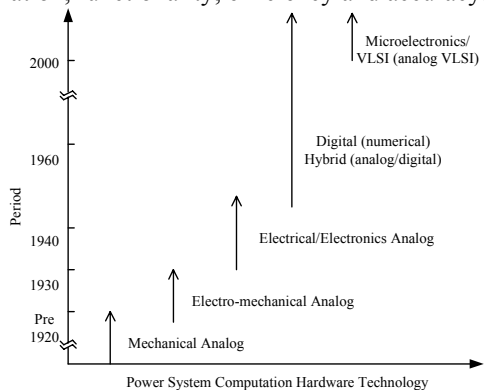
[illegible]

2000

1960

1940

1930

Pre 1920

Period

Microelectronics/ VLSI (analog VLSI)

Digital (numerical) Hybrid (analog/digital)

Electrical/Electronics Analog

Electro-mechanical Analog

Mechanical Analog

Power System Computation Hardware Technology